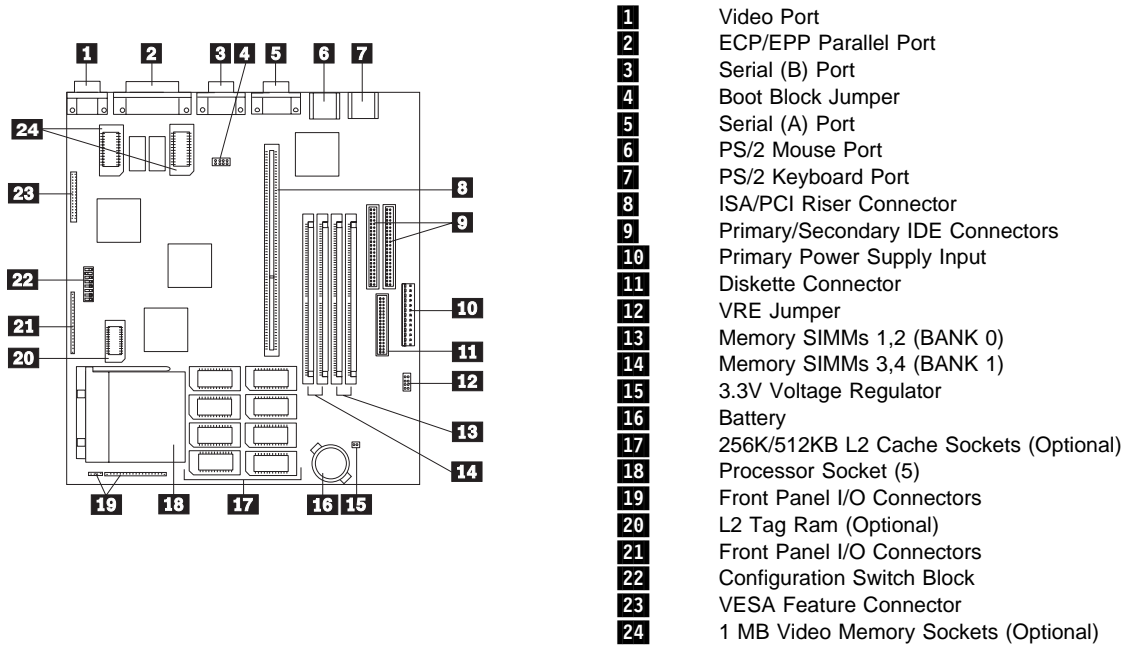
1 2 3 4 5 6 7
24
23
8
9
22
10
21
11
20
12
13
14
19 18 17 16 15

1 Video Port
2 ECP/EPP Parallel Port
3 Serial (B) Port
4 Boot Block Jumper
5 Serial (A) Port
6 PS/2 Mouse Port
7 PS/2 Keyboard Port
8 ISA/PCI Riser Connector
9 Primary/Secondary IDE Connectors
10 Primary Power Supply Input
11 Diskette Connector
12 VRE Jumper
13 Memory SIMMs 1,2 (BANK 0)
14 Memory SIMMs 3,4 (BANK 1)
15 3.3V Voltage Regulator
16 Battery
17 256K/512KB L2 Cache Sockets (Optional)
18 Processor Socket (5)
19 Front Panel I/O Connectors
20 L2 Tag Ram (Optional)
21 Front Panel I/O Connectors
22 Configuration Switch Block
23 VESA Feature Connector
24 1 MB Video Memory Sockets (Optional)